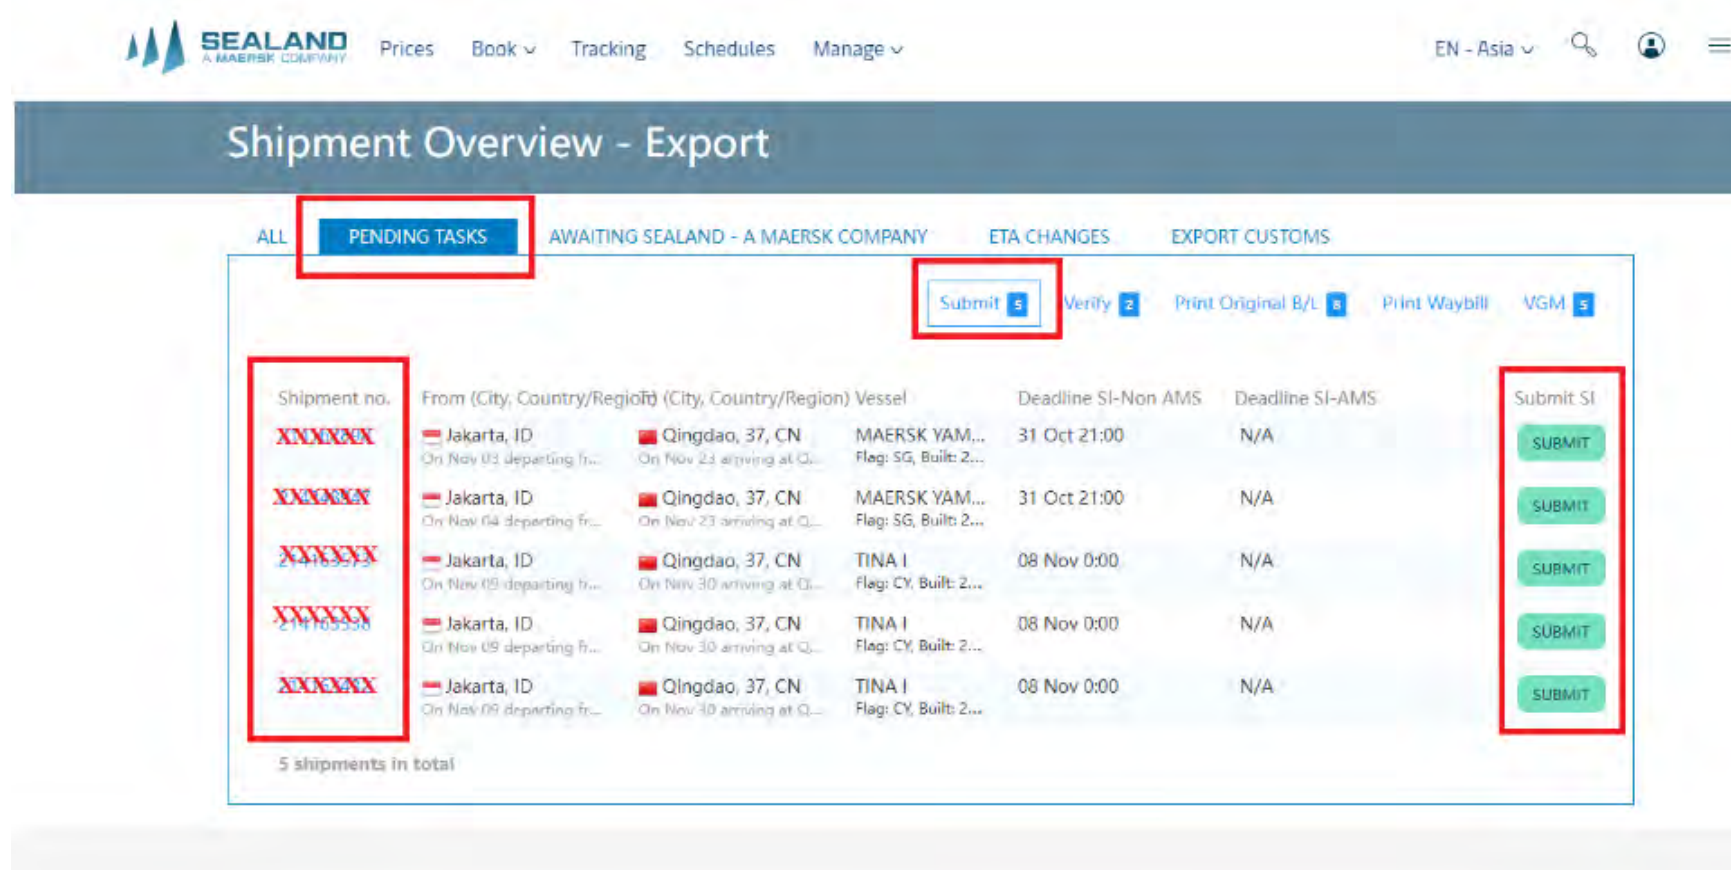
SEALAND
A MAERSK COMPANY

Prices Book Tracking Schedules Manage EN - Asia

Shipment Overview - Export

ALL PENDING TASKS AWAITING SEALAND - A MAERSK COMPANY ETA CHANGES EXPORT CUSTOMS

Submit 5 Verify 2 Print Original B/L 8 Print Waybill VGM 5

| Shipment no. | From (City, Country/Region) | To (City, Country/Region) | Vessel | Deadline SI-Non AMS | Deadline SI-AMS | Submit SI |
|---|---|---|---|---|---|---|
| XXXXXX | Jakarta, ID On Nov 03 departing fr... | Qingdao, 37, CN On Nov 23 arriving at Q... | MAERSK YAM... Flag: SG, Built: 2... | 31 Oct 21:00 | N/A | SUBMIT |
| XXXXXX | Jakarta, ID On Nov 04 departing fr... | Qingdao, 37, CN On Nov 23 arriving at Q... | MAERSK YAM... Flag: SG, Built: 2... | 31 Oct 21:00 | N/A | SUBMIT |
| XXXXXX | Jakarta, ID On Nov 09 departing fr... | Qingdao, 37, CN On Nov 30 arriving at Q... | TINA I Flag: CY, Built: 2... | 08 Nov 0:00 | N/A | SUBMIT |
| XXXXXX | Jakarta, ID On Nov 09 departing fr... | Qingdao, 37, CN On Nov 30 arriving at Q... | TINA I Flag: CY, Built: 2... | 08 Nov 0:00 | N/A | SUBMIT |
| XXXXXX | Jakarta, ID On Nov 09 departing fr... | Qingdao, 37, CN On Nov 30 arriving at Q... | TINA I Flag: CY, Built: 2... | 08 Nov 0:00 | N/A | SUBMIT |

5 shipments in total